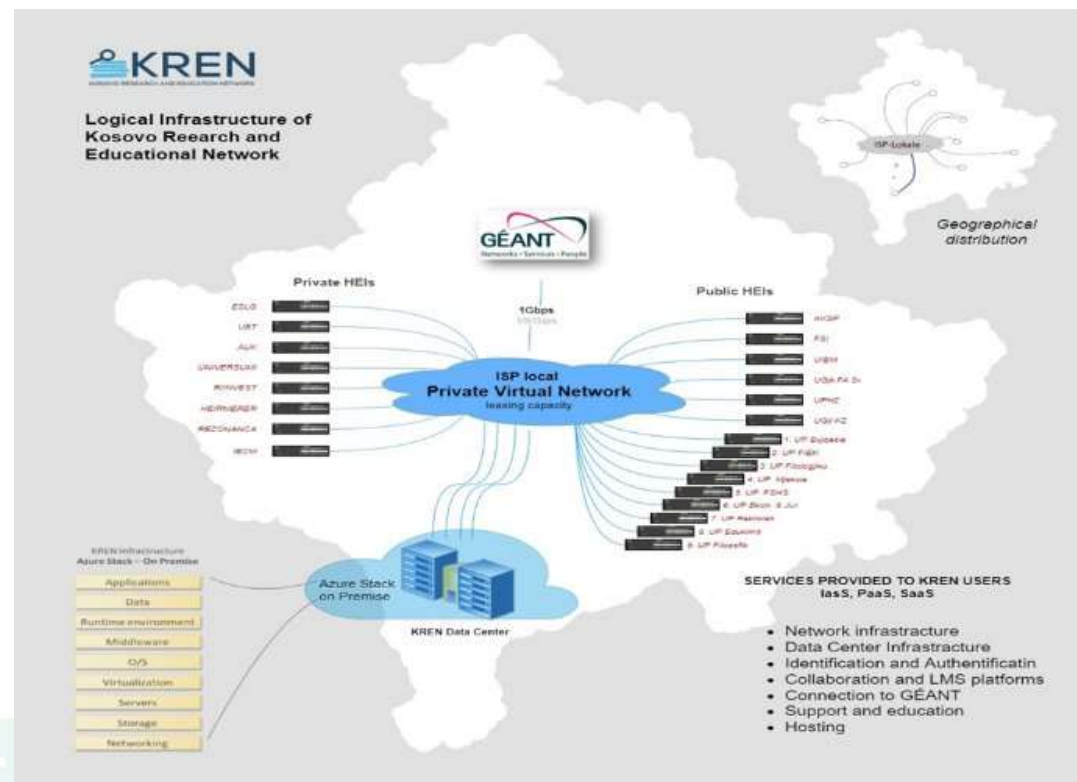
KREN
KOSOVO RESEARCH AND EDUCATION NETWORK

Logical Infrastructure of Kosovo Reearch and Educational Network

ISP-Lokale

Geographical distribution

GÉANT
Networks • Services • People

Private HEIs

ESLG
UBT
AUK
UNIVERSUM
RINVEST
HEIMERER
REZONANCA
IBCM

1Gbps
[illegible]

Public HEIs

AKGP
FSI
UBM
UGA FA Dr
UPHZ
UGI FZ
1. UP Sydepot
2. UP FIEK
3. UP Filologjiu
4. UP Mjekesi
5. UP FSHS
6. UP Bujqi. & Vet
7. UP Rektorat
8. UP Ekonomi
9. UP Filozofik

ISP local
Private Virtual Network
leasing capacity

KREN infrastructure
Azure Stack – On Premise

Applications
Data
Runtime environment
Middleware
O/S
Virtualization
Servers
Storage
Networking

Azure Stack on Premise

KREN Data Center

SERVICES PROVIDED TO KREN USERS
IasS, PaaS, SaaS

• Network infrastructure
• Data Center Infrastructure
• Identification and Authentificatin
• Collaboration and LMS platforms
• Connection to GÉANT
• Support and education
• Hosting